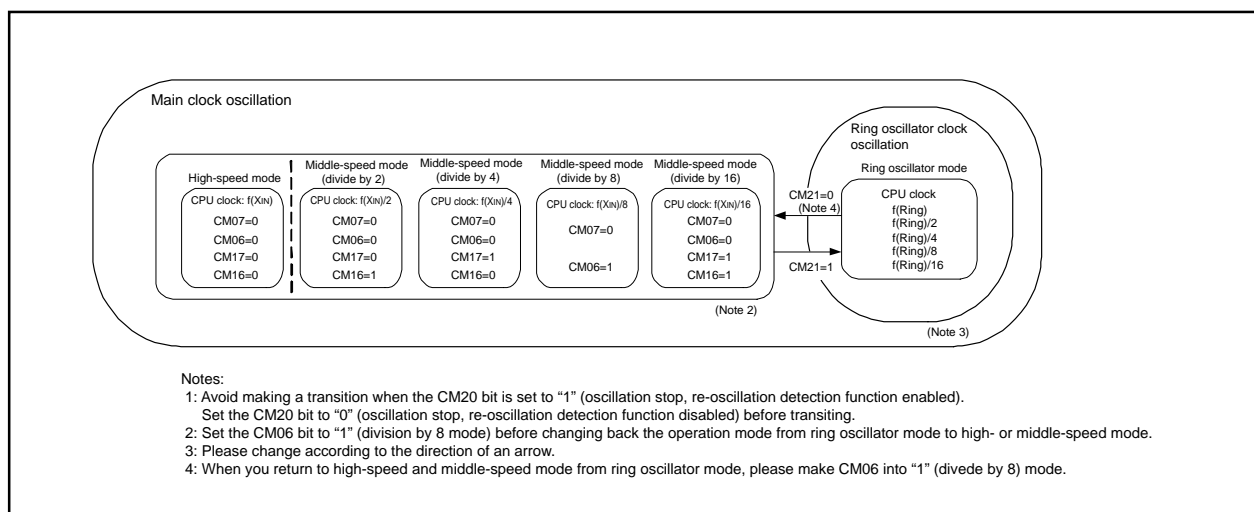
Main clock oscillation

Ring oscillator clock oscillation

High-speed mode
CPU clock: f(XIN)
CM07=0
CM06=0
CM17=0
CM16=0

Middle-speed mode (divide by 2)
CPU clock: f(XIN)/2
CM07=0
CM06=0
CM17=0
CM16=1

Middle-speed mode (divide by 4)
CPU clock: f(XIN)/4
CM07=0
CM06=0
CM17=1
CM16=0

Middle-speed mode (divide by 8)
CPU clock: f(XIN)/8
CM07=0
CM06=1

Middle-speed mode (divide by 16)
CPU clock: f(XIN)/16
CM07=0
CM06=0
CM17=1
CM16=1

Ring oscillator mode
CPU clock
f(Ring)
f(Ring)/2
f(Ring)/4
f(Ring)/8
f(Ring)/16

CM21=0
(Note 4)
CM21=1

(Note 2)
(Note 3)

Notes:
1: Avoid making a transition when the CM20 bit is set to “1” (oscillation stop, re-oscillation detection function enabled). Set the CM20 bit to “0” (oscillation stop, re-oscillation detection function disabled) before transiting.
2: Set the CM06 bit to “1” (division by 8 mode) before changing back the operation mode from ring oscillator mode to high- or middle-speed mode.
3: Please change according to the direction of an arrow.
4: When you return to high-speed and middle-speed mode from ring oscillator mode, please make CM06 into “1” (divede by 8) mode.